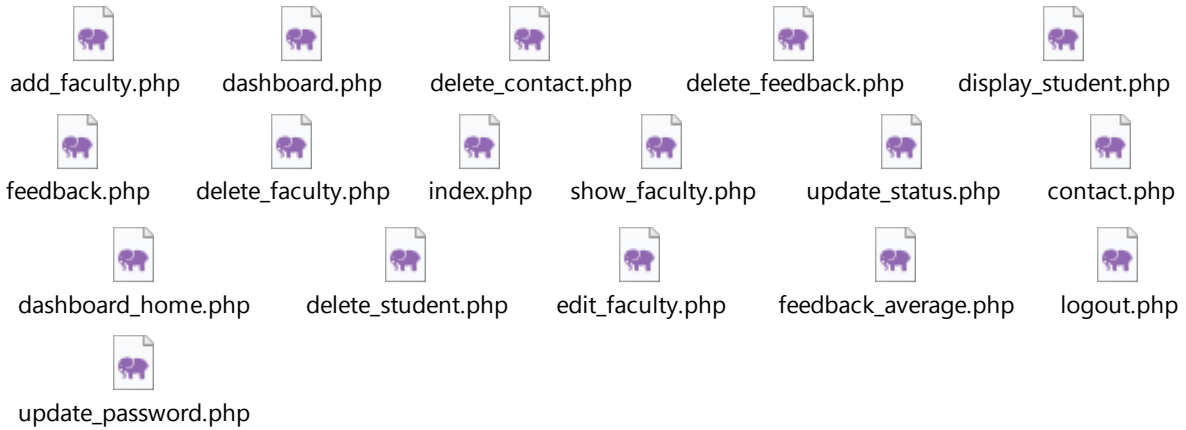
add_faculty.php dashboard.php delete_contact.php delete_feedback.php display_student.php

feedback.php delete_faculty.php index.php show_faculty.php update_status.php contact.php

dashboard_home.php delete_student.php edit_faculty.php feedback_average.php logout.php

update_password.php